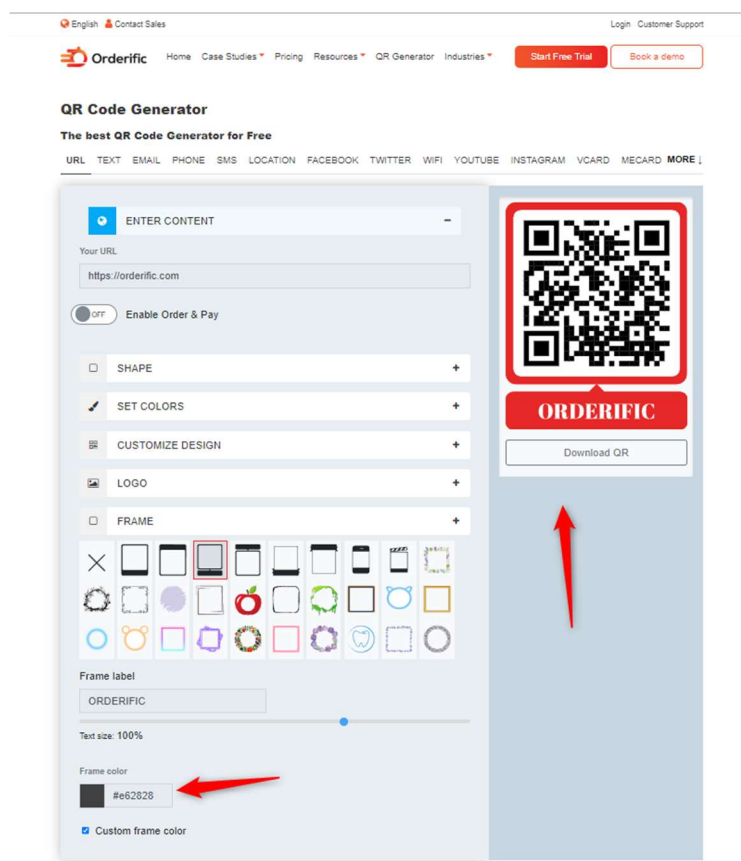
English Contact Sales

Login Customer Support

Orderific

Home Case Studies Pricing Resources QR Generator Industries

Start Free Trial

Book a demo

QR Code Generator

The best QR Code Generator for Free

URL TEXT EMAIL PHONE SMS LOCATION FACEBOOK TWITTER WIFI YOUTUBE INSTAGRAM VCARD MECARD MORE

ENTER CONTENT

Your URL

https://orderific.com

OFF Enable Order & Pay

SHAPE

SET COLORS

CUSTOMIZE DESIGN

LOGO

FRAME

Frame label

ORDERIFIC

Text size: 100%

Frame color

#e62828

Custom frame color

ORDERIFIC

Download QR